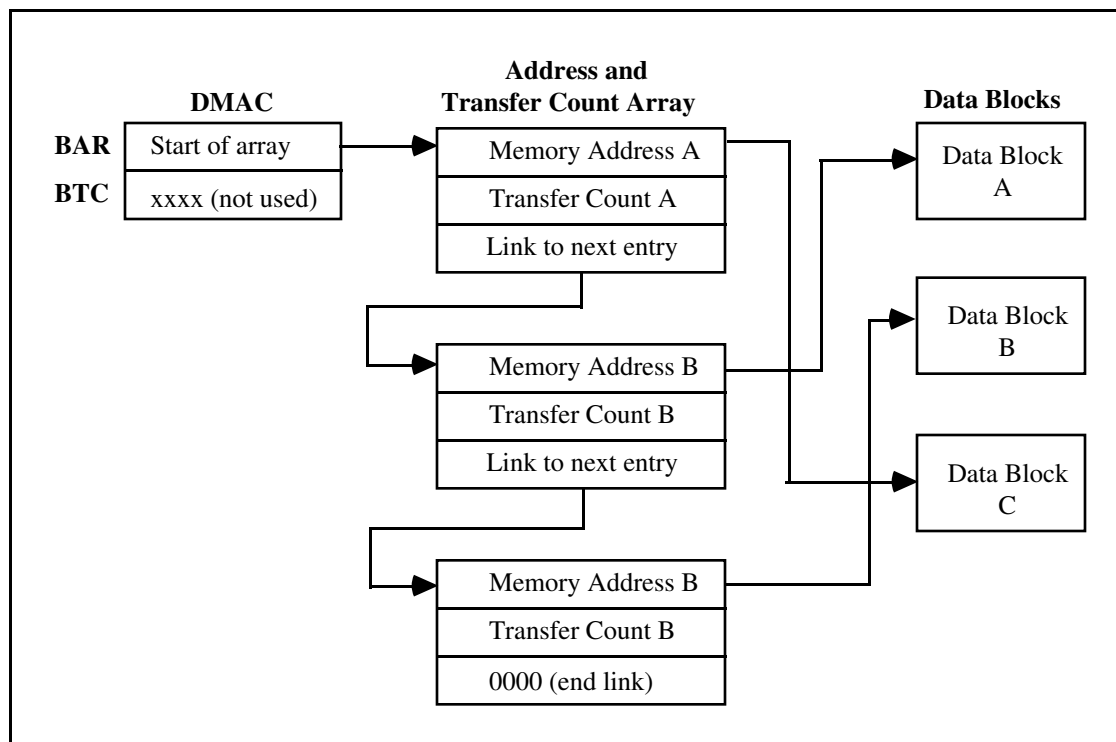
DMAC

BAR Start of array

BTC xxxx (not used)

Address and Transfer Count Array

Memory Address A

Transfer Count A

Link to next entry

Memory Address B

Transfer Count B

Link to next entry

Memory Address B

Transfer Count B

0000 (end link)

Data Blocks

Data Block A

Data Block B

Data Block C